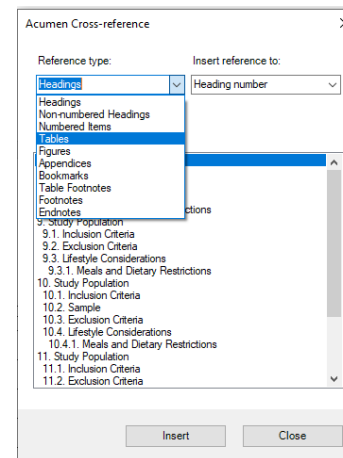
Acumen Cross-reference

Reference type:

Insert reference to:

Headings

Heading number

Headings
Non-numbered Headings
Numbered Items
Tables
Figures
Appendices
Bookmarks
Table Footnotes
Footnotes
Endnotes

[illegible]ctions
9. Study Population
9.1. Inclusion Criteria
9.2. Exclusion Criteria
9.3. Lifestyle Considerations
9.3.1. Meals and Dietary Restrictions
10. Study Population
10.1. Inclusion Criteria
10.2. Sample
10.3. Exclusion Criteria
10.4. Lifestyle Considerations
10.4.1. Meals and Dietary Restrictions
11. Study Population
11.1. Inclusion Criteria
11.2. Exclusion Criteria

Insert

Close